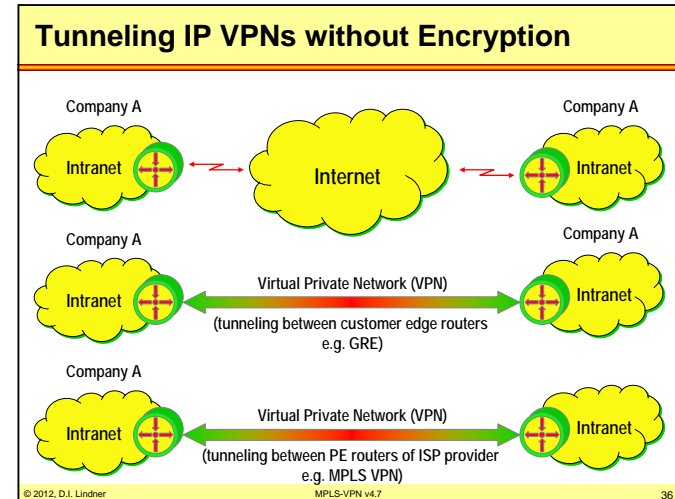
Tunneling IP VPNs without Encryption

Company A

Intranet

Internet

Company A

Intranet

Company A

Company A

Intranet

Virtual Private Network (VPN)

(tunneling between customer edge routers e.g. GRE)

Intranet

Company A

Intranet

Virtual Private Network (VPN)

(tunneling between PE routers of ISP provider e.g. MPLS VPN)

Intranet

© 2012, D.I. Lindner

MPLS-VPN v4.7

36